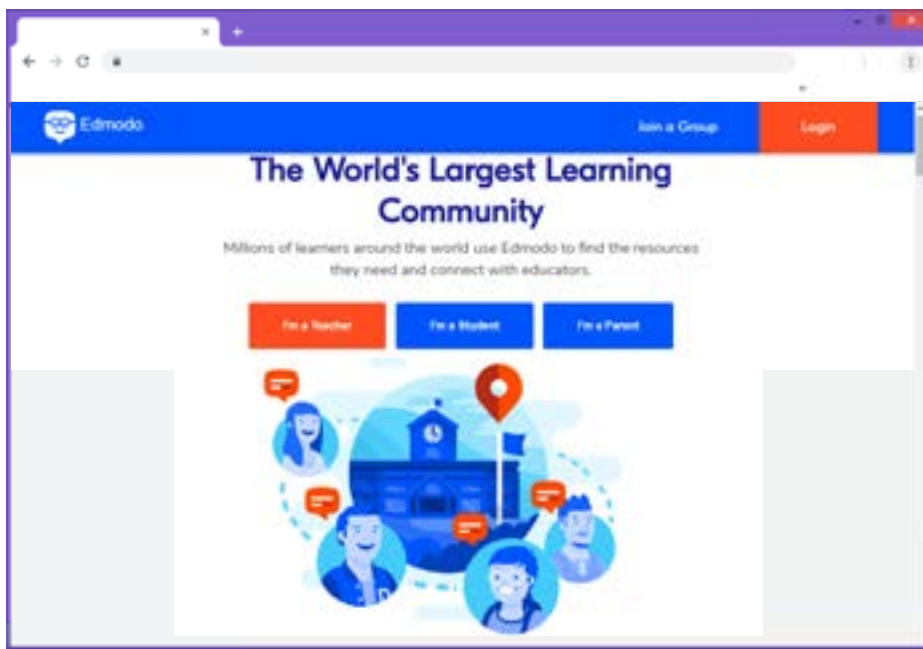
Edmodo

Join a Group

Login

The World's Largest Learning Community

Millions of learners around the world use Edmodo to find the resources they need and connect with educators.

I'm a Teacher

I'm a Student

I'm a Parent